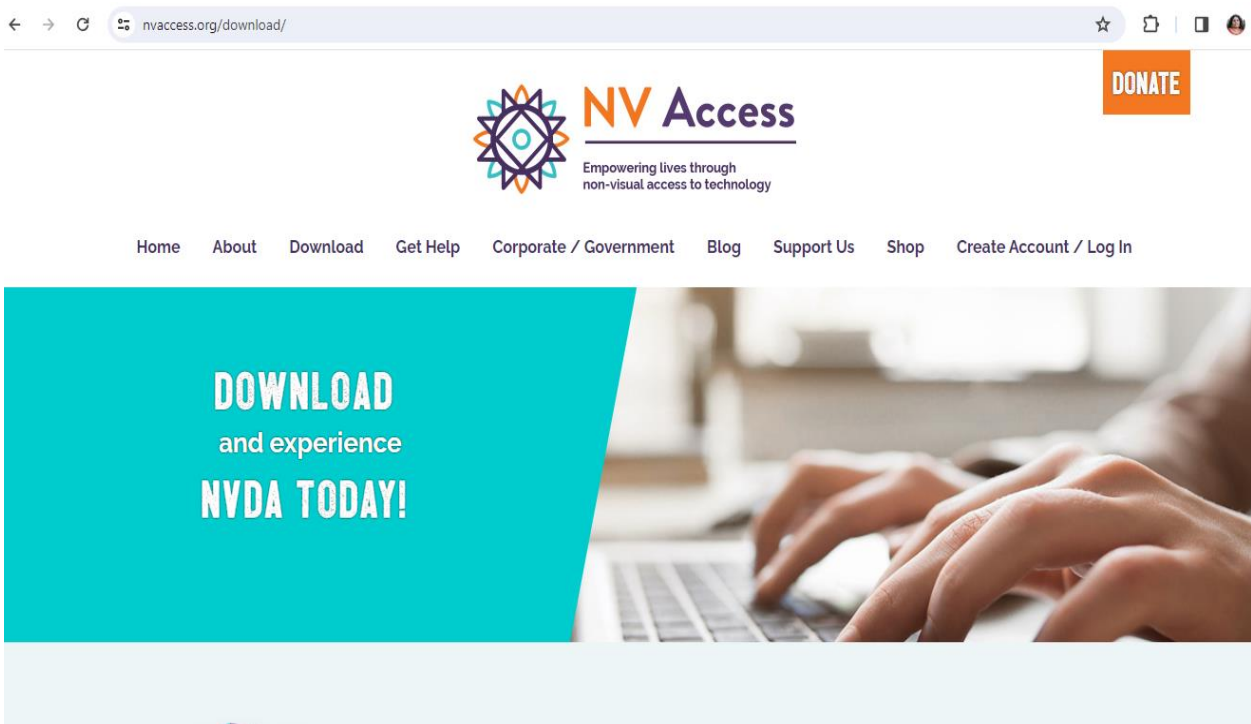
nvaccess.org/download/

DONATE

NV Access

Empowering lives through non-visual access to technology

Home About Download Get Help Corporate / Government Blog Support Us Shop Create Account / Log In

DOWNLOAD

and experience

NVDA TODAY!